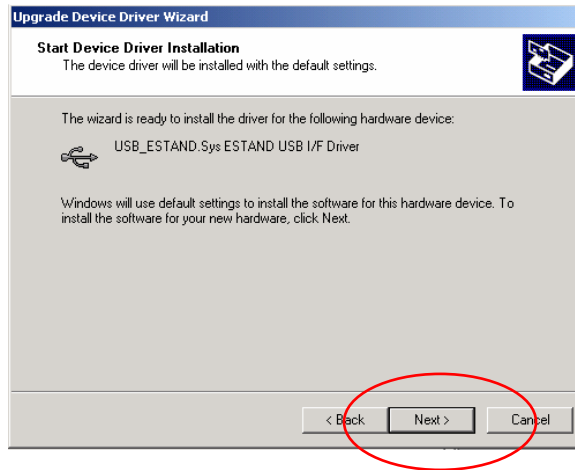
Upgrade Device Driver Wizard

Start Device Driver Installation
The device driver will be installed with the default settings.

The wizard is ready to install the driver for the following hardware device:

USB_ESTAND.Sys ESTAND USB I/F Driver

Windows will use default settings to install the software for this hardware device. To install the software for your new hardware, click Next.

< Back Next > Cancel